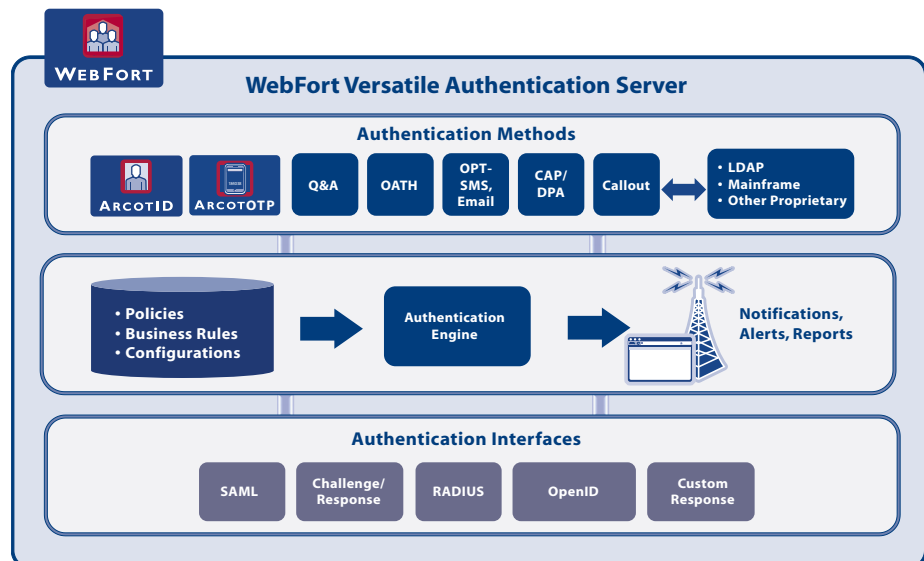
WEBFORT

WebFort Versatile Authentication Server

Authentication Methods

ARCOTID

ARCOTOTP

Q&A

OATH

OPT-SMS, Email

CAP/ DPA

Callout

• LDAP
• Mainframe
• Other Proprietary

• Policies
• Business Rules
• Configurations

Authentication Engine

Notifications, Alerts, Reports

Authentication Interfaces

SAML

Challenge/ Response

RADIUS

OpenID

Custom Response